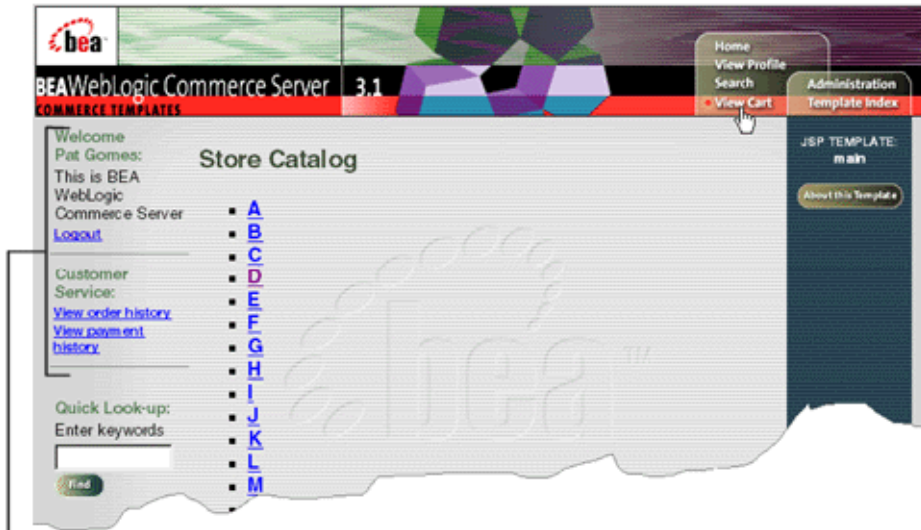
bea

BEAWebLogic Commerce Server 3.1

COMMERCE TEMPLATES

Home
View Profile
Search
View Cart

Administration
Template Index

Welcome Pat Gomes:
This is BEA WebLogic Commerce Server
Logout

Customer Service:
View order history
View payment history

Quick Look-up:
Enter keywords

Find

Store Catalog

- A
- B
- C
- D
- E
- F
- G
- H
- I
- J
- K
- L
- M

bea™

JSP TEMPLATE: main

About this Template